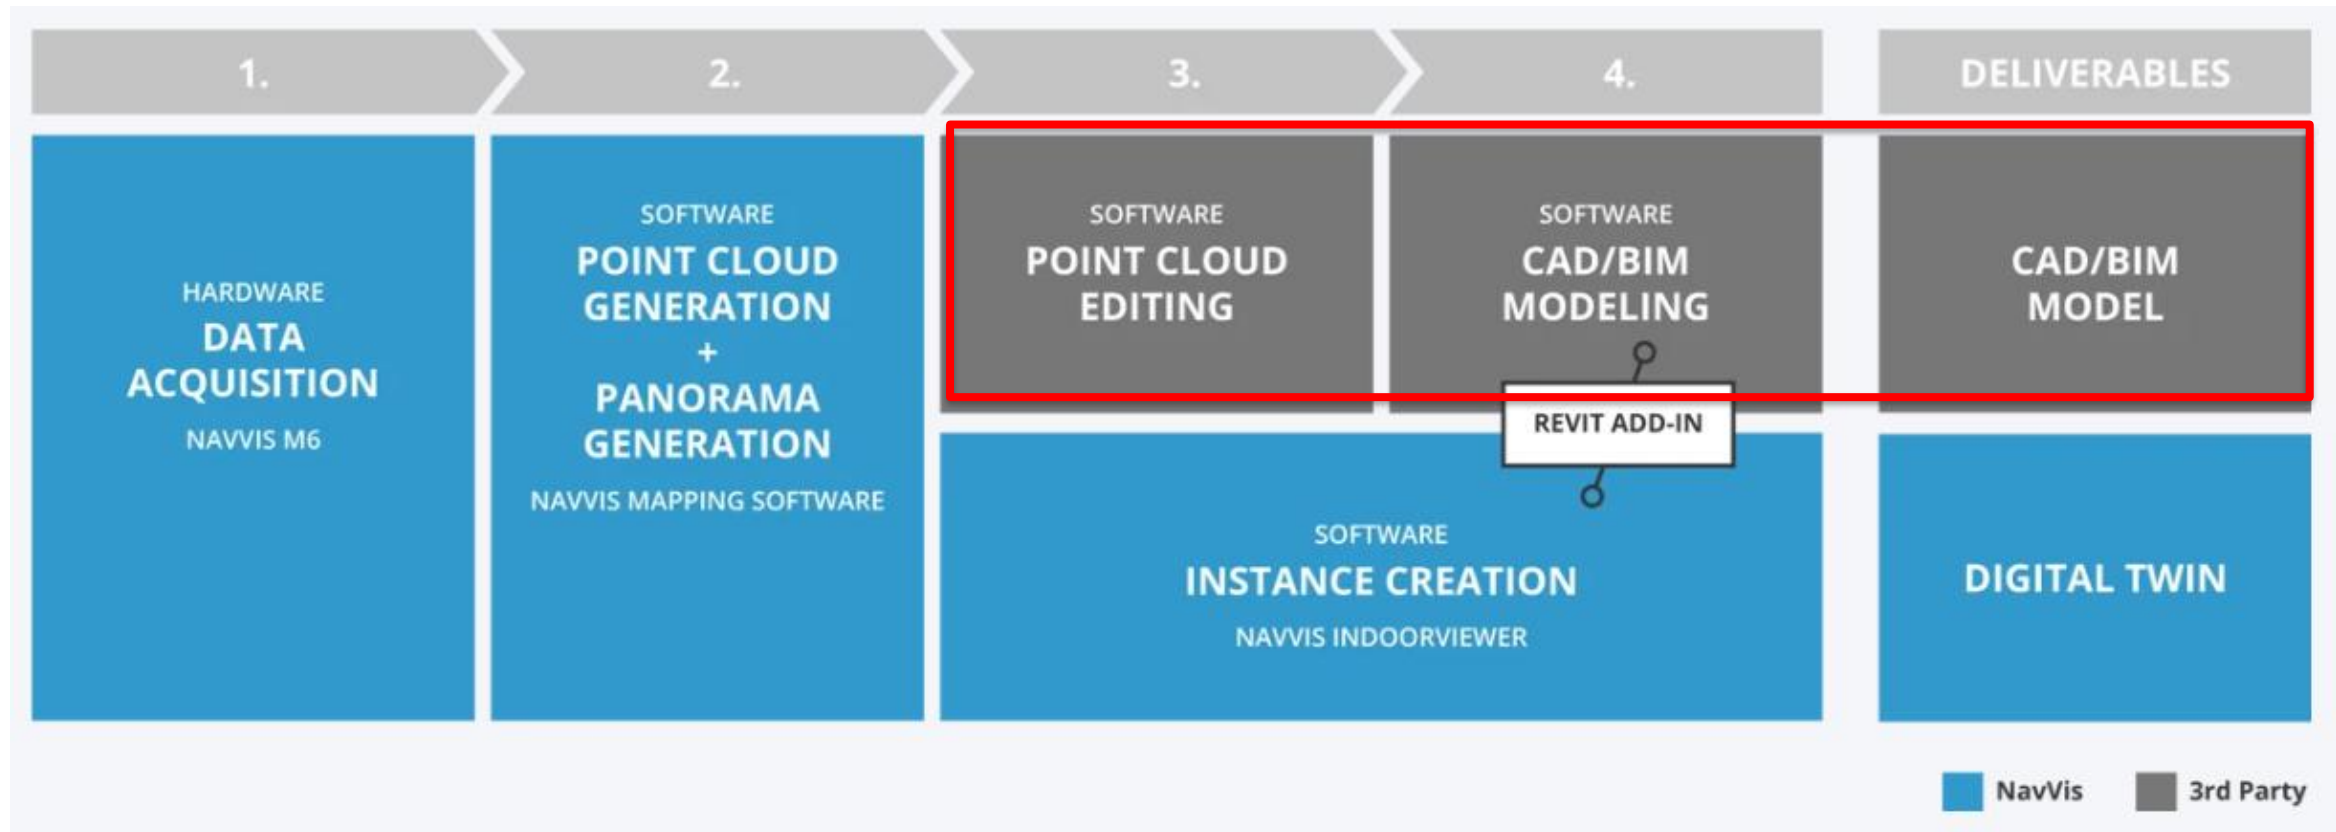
1.

2.

3.

4.

DELIVERABLES

HARDWARE
DATA ACQUISITION
NAVVIS M6

SOFTWARE
POINT CLOUD GENERATION
+
PANORAMA GENERATION
NAVVIS MAPPING SOFTWARE

SOFTWARE
POINT CLOUD EDITING

SOFTWARE
CAD/BIM MODELING

CAD/BIM MODEL

REVIT ADD-IN

SOFTWARE
INSTANCE CREATION
NAVVIS INDOORVIEWER

DIGITAL TWIN

NavVis

3rd Party